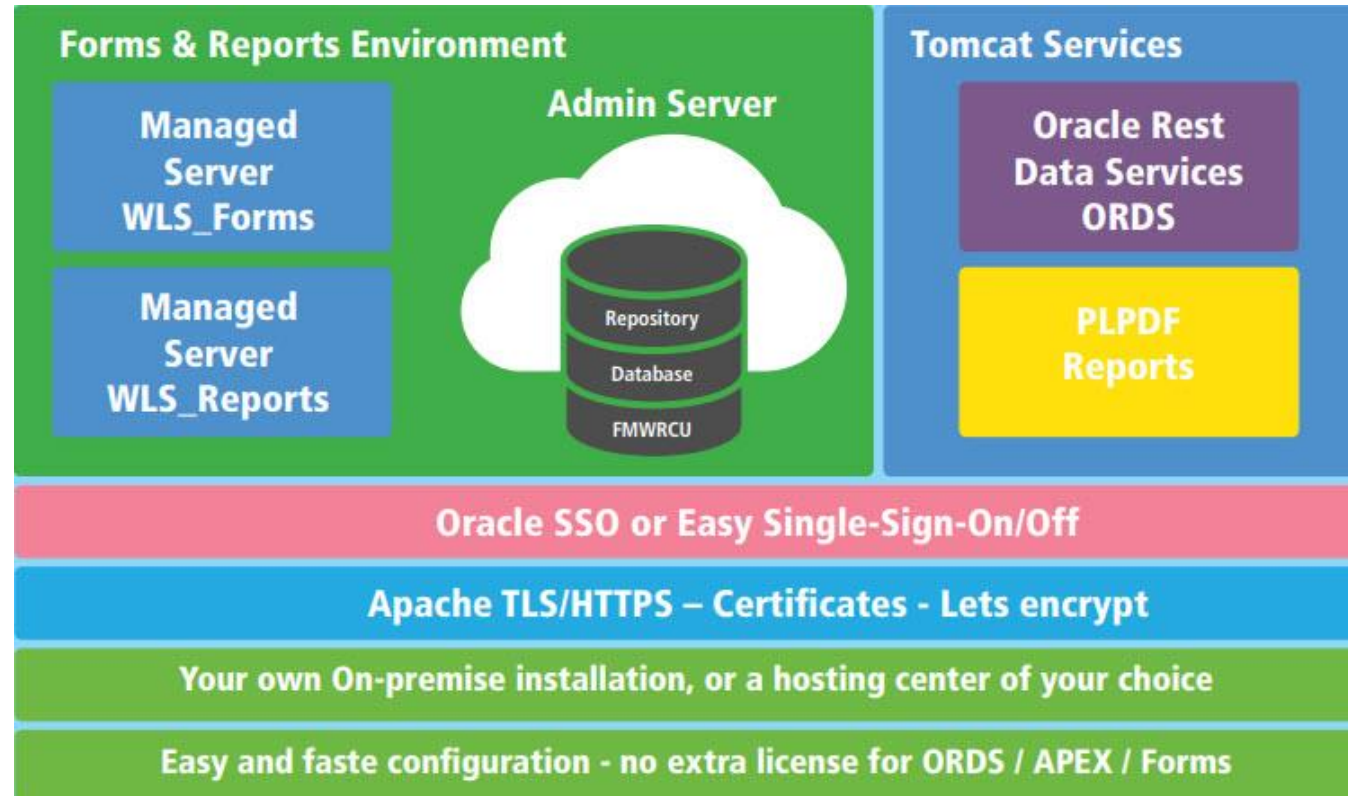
Forms & Reports Environment

Managed Server WLS_Forms

Managed Server WLS_Reports

Admin Server

Repository

Database

FMWRCU

Tomcat Services

Oracle Rest Data Services ORDS

PLPDF Reports

Oracle SSO or Easy Single-Sign-On/Off

Apache TLS/HTTPS – Certificates - Lets encrypt

Your own On-premise installation, or a hosting center of your choice

Easy and faste configuration - no extra license for ORDS / APEX / Forms